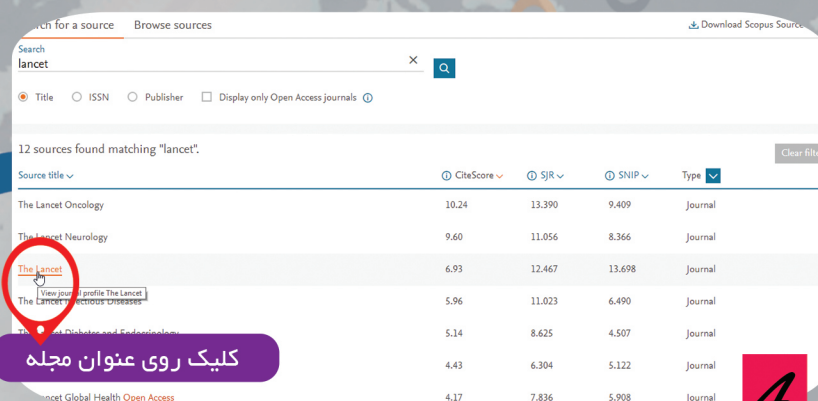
rch for a source Browse sources

Download Scopus Source

Search
lancet

Title ISSN Publisher Display only Open Access journals

12 sources found matching "lancet".

Clear filt

| Source title | CiteScore | SJR | SNIP | Type |
|---|---|---|---|---|
| The Lancet Oncology | 10.24 | 13.390 | 9.409 | Journal |
| The Lancet Neurology | 9.60 | 11.056 | 8.366 | Journal |
| The Lancet | 6.93 | 12.467 | 13.698 | Journal |
| The Lancet Infectious Diseases | 5.96 | 11.023 | 6.490 | Journal |
| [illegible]t Diabetes and Endocrinology | 5.14 | 8.625 | 4.507 | Journal |
| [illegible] | 4.43 | 6.304 | 5.122 | Journal |
| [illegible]ncet Global Health Open Access | 4.17 | 7.836 | 5.908 | Journal |

View journal profile The Lancet

کلیک روی عنوان مجله